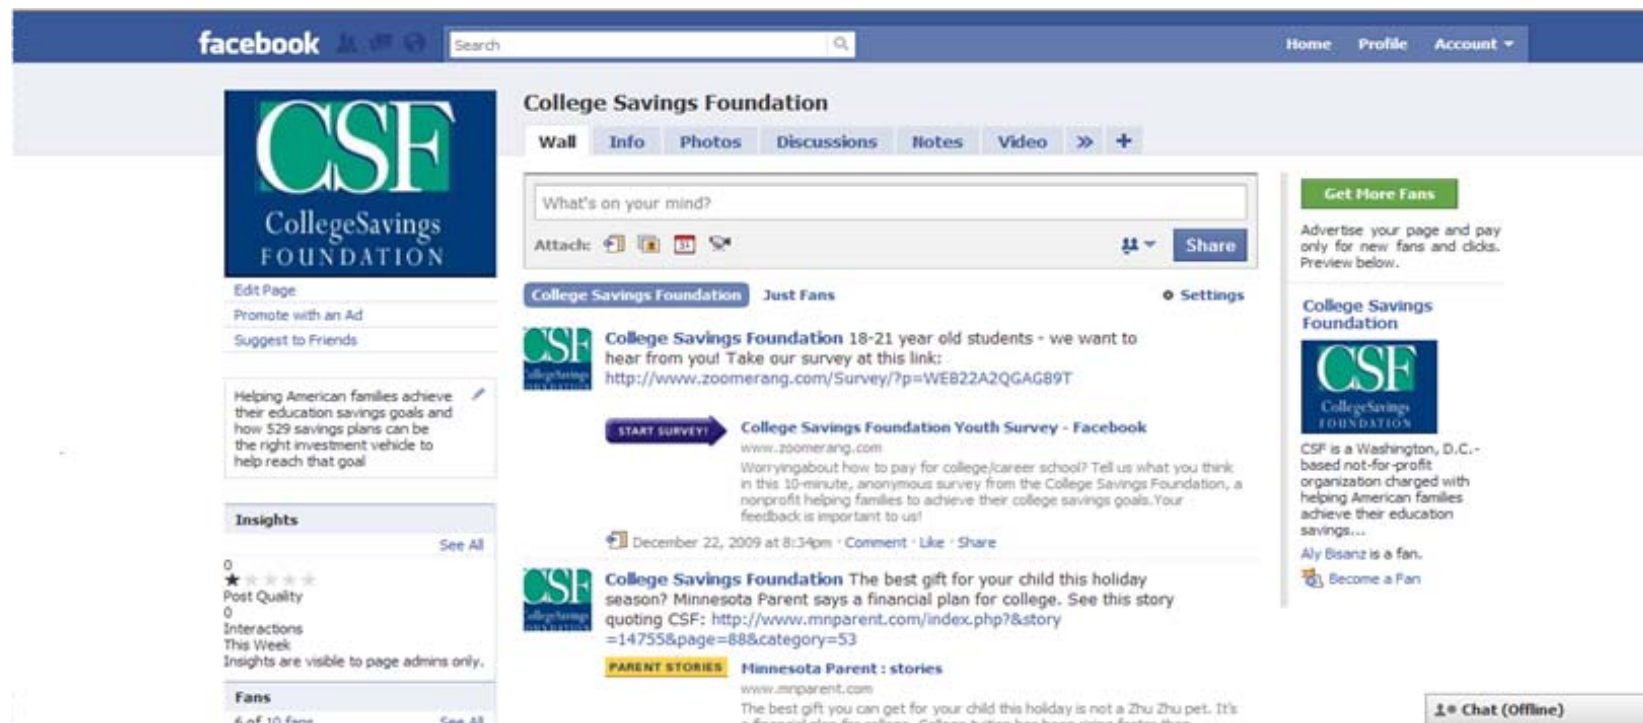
facebook

Search

Home Profile Account

CSF
CollegeSavings
FOUNDATION

Edit Page
Promote with an Ad
Suggest to Friends

Helping American families achieve their education savings goals and how 529 savings plans can be the right investment vehicle to help reach that goal

Insights
See All
0
Post Quality
0
Interactions
This Week
Insights are visible to page admins only.

Fans
6 of 10 fans
See All

College Savings Foundation

Wall Info Photos Discussions Notes Video » +

What's on your mind?

Attach:

Share

College Savings Foundation Just Fans Settings

College Savings Foundation 18-21 year old students - we want to hear from you! Take our survey at this link: http://www.zoomerang.com/Survey/?p=WEB22A2QGAG89T

START SURVEY!

College Savings Foundation Youth Survey - Facebook
www.zoomerang.com
Worryingabout how to pay for college/career school? Tell us what you think in this 10-minute, anonymous survey from the College Savings Foundation, a nonprofit helping families to achieve their college savings goals.Your feedback is important to us!

December 22, 2009 at 8:34pm · Comment · Like · Share

College Savings Foundation The best gift for your child this holiday season? Minnesota Parent says a financial plan for college. See this story quoting CSF: http://www.mnparent.com/index.php?&story=14755&page=88&category=53

PARENT STORIES

Minnesota Parent : stories
www.mnparent.com
The best gift you can get for your child this holiday is not a Zhu Zhu pet. It's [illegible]

Get More Fans

Advertise your page and pay only for new fans and clicks. Preview below.

College Savings Foundation

CSF
CollegeSavings
FOUNDATION

CSF is a Washington, D.C.-based not-for-profit organization charged with helping American families achieve their education savings...

Aly Bisanz is a fan.

Become a Fan

Chat (Offline)